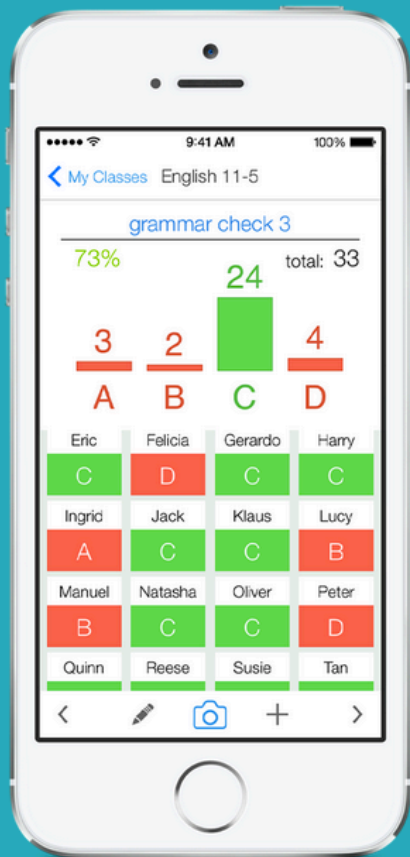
9:41 AM 100%

< My Classes English 11-5

grammar check 3

73% total: 33

24

3 2 4

A B C D

| Eric | Felicia | Gerardo | Harry |
|---|---|---|---|
| C | D | C | C |
| Ingrid | Jack | Klaus | Lucy |
| A | C | C | B |
| Manuel | Natasha | Oliver | Peter |
| B | C | C | D |
| Quinn | Reese | Susie | Tan |

< + >